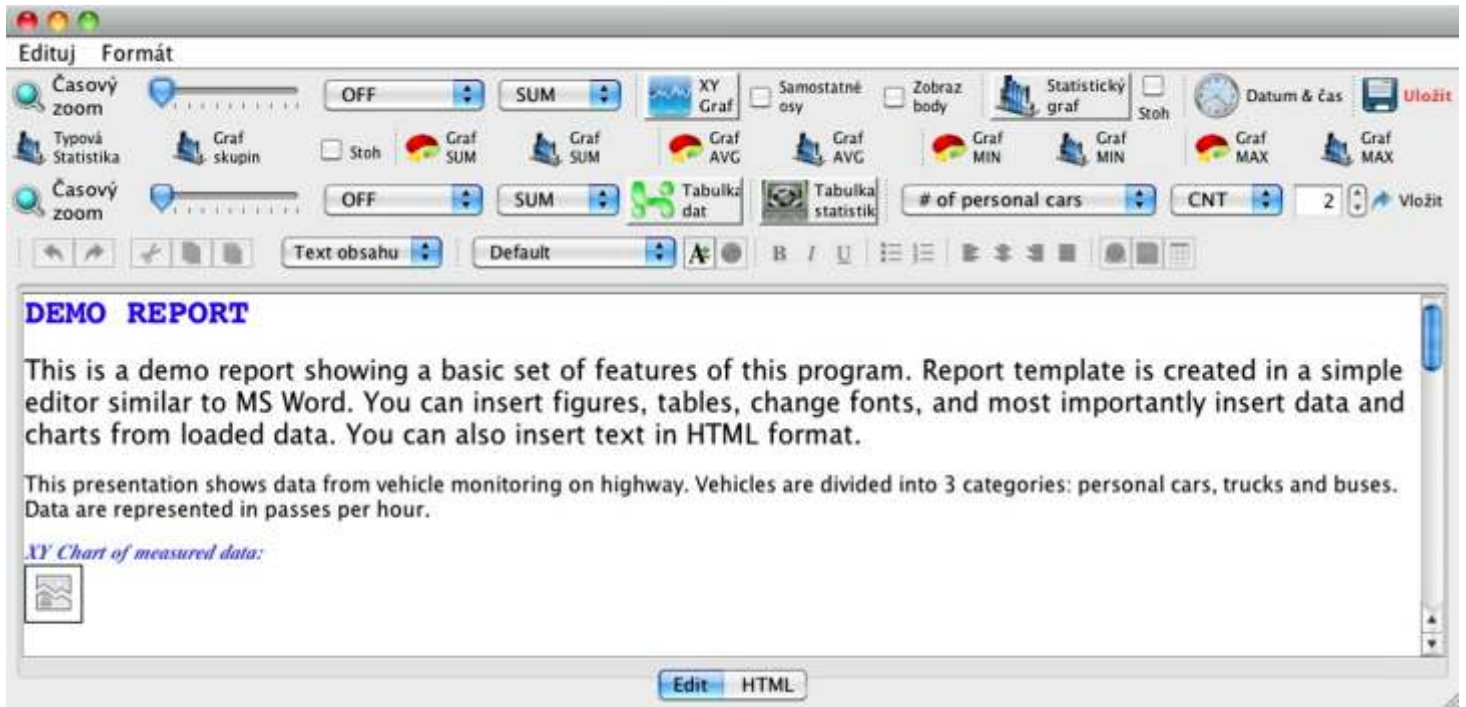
Edituj Formát

Časový zoom | OFF | SUM | XY Graf | Samostatné osy | Zobraz body | Statistický graf | Stoh | Datum & čas | Uložit

Typová Statistika | Graf skupin | Stoh | Graf SUM | Graf SUM | Graf AVG | Graf AVG | Graf MIN | Graf MIN | Graf MAX | Graf MAX

Časový zoom | OFF | SUM | Tabulka dat | Tabulka statistik | # of personal cars | CNT | 2 | Vložit

Text obsahu | Default | B I U

DEMO REPORT

This is a demo report showing a basic set of features of this program. Report template is created in a simple editor similar to MS Word. You can insert figures, tables, change fonts, and most importantly insert data and charts from loaded data. You can also insert text in HTML format.

This presentation shows data from vehicle monitoring on highway. Vehicles are divided into 3 categories: personal cars, trucks and buses. Data are represented in passes per hour.

XY Chart of measured data:

Edit HTML